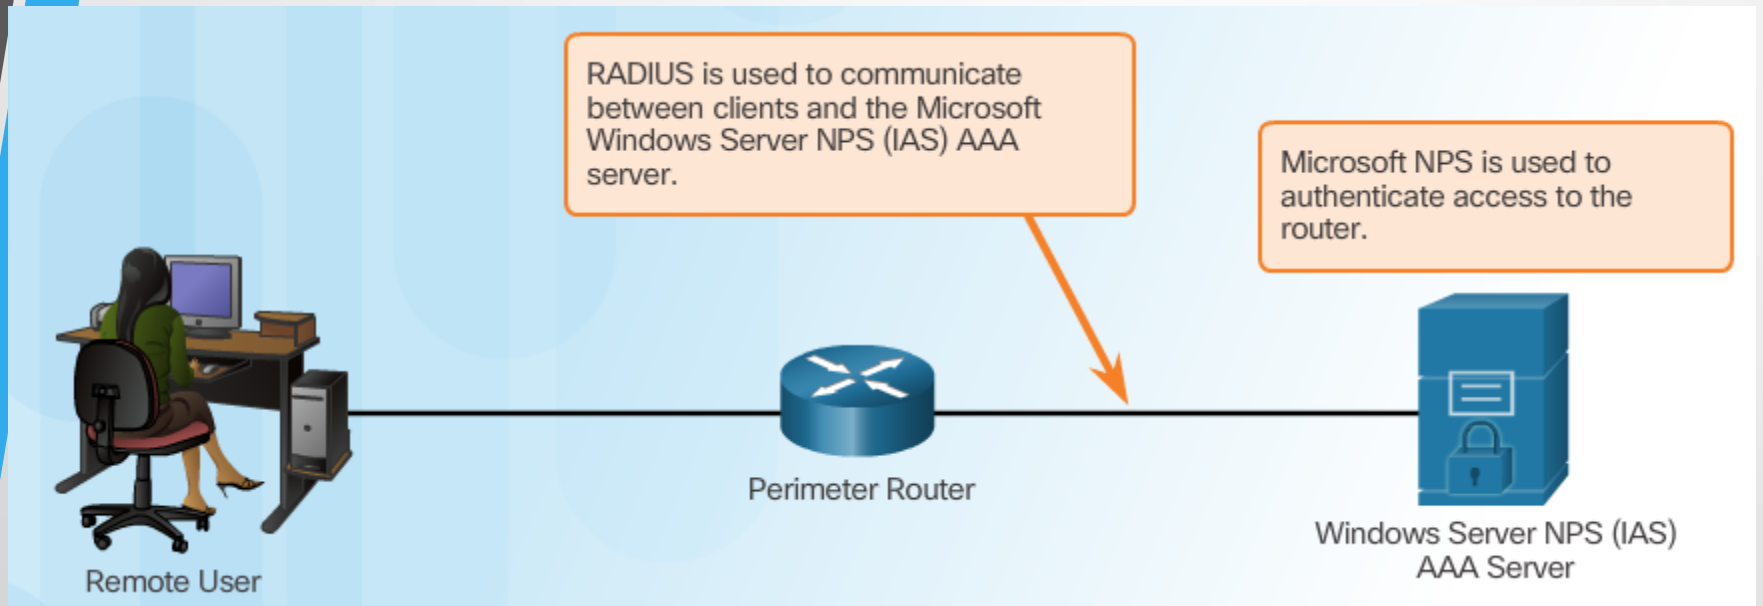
RADIUS is used to communicate between clients and the Microsoft Windows Server NPS (IAS) AAA server.

Microsoft NPS is used to authenticate access to the router.

Remote User

Perimeter Router

Windows Server NPS (IAS) AAA Server